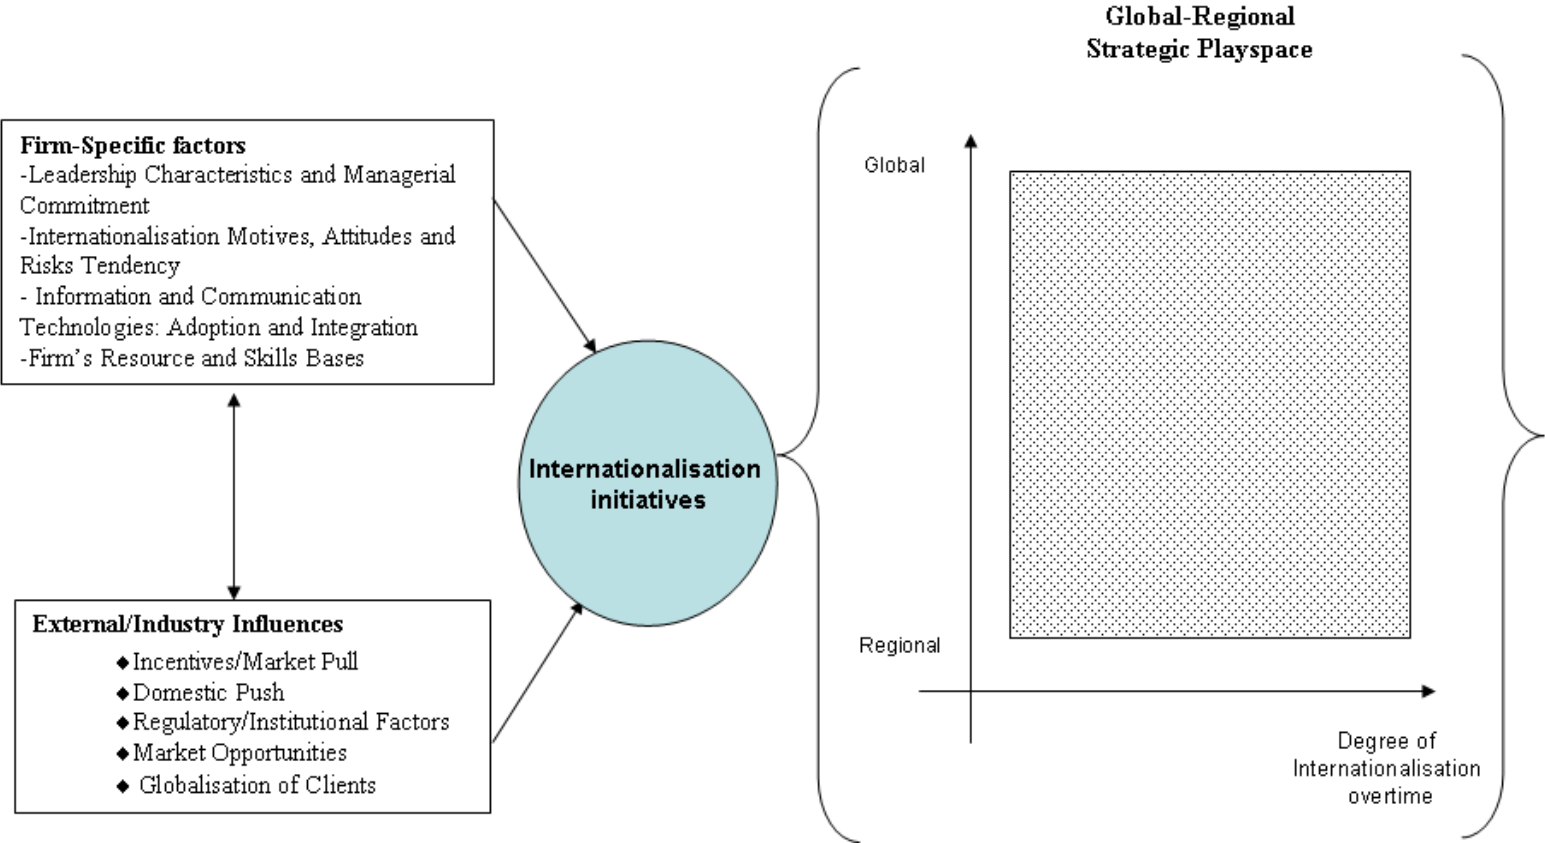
**Firm-Specific factors**
-Leadership Characteristics and Managerial Commitment
-Internationalisation Motives, Attitudes and Risks Tendency
- Information and Communication Technologies: Adoption and Integration
-Firm's Resource and Skills Bases

**External/Industry Influences**
◆Incentives/Market Pull
◆Domestic Push
◆Regulatory/Institutional Factors
◆Market Opportunities
◆ Globalisation of Clients

**Internationalisation initiatives**

**Global-Regional Strategic Playspace**

Global

Regional

Degree of Internationalisation overtime